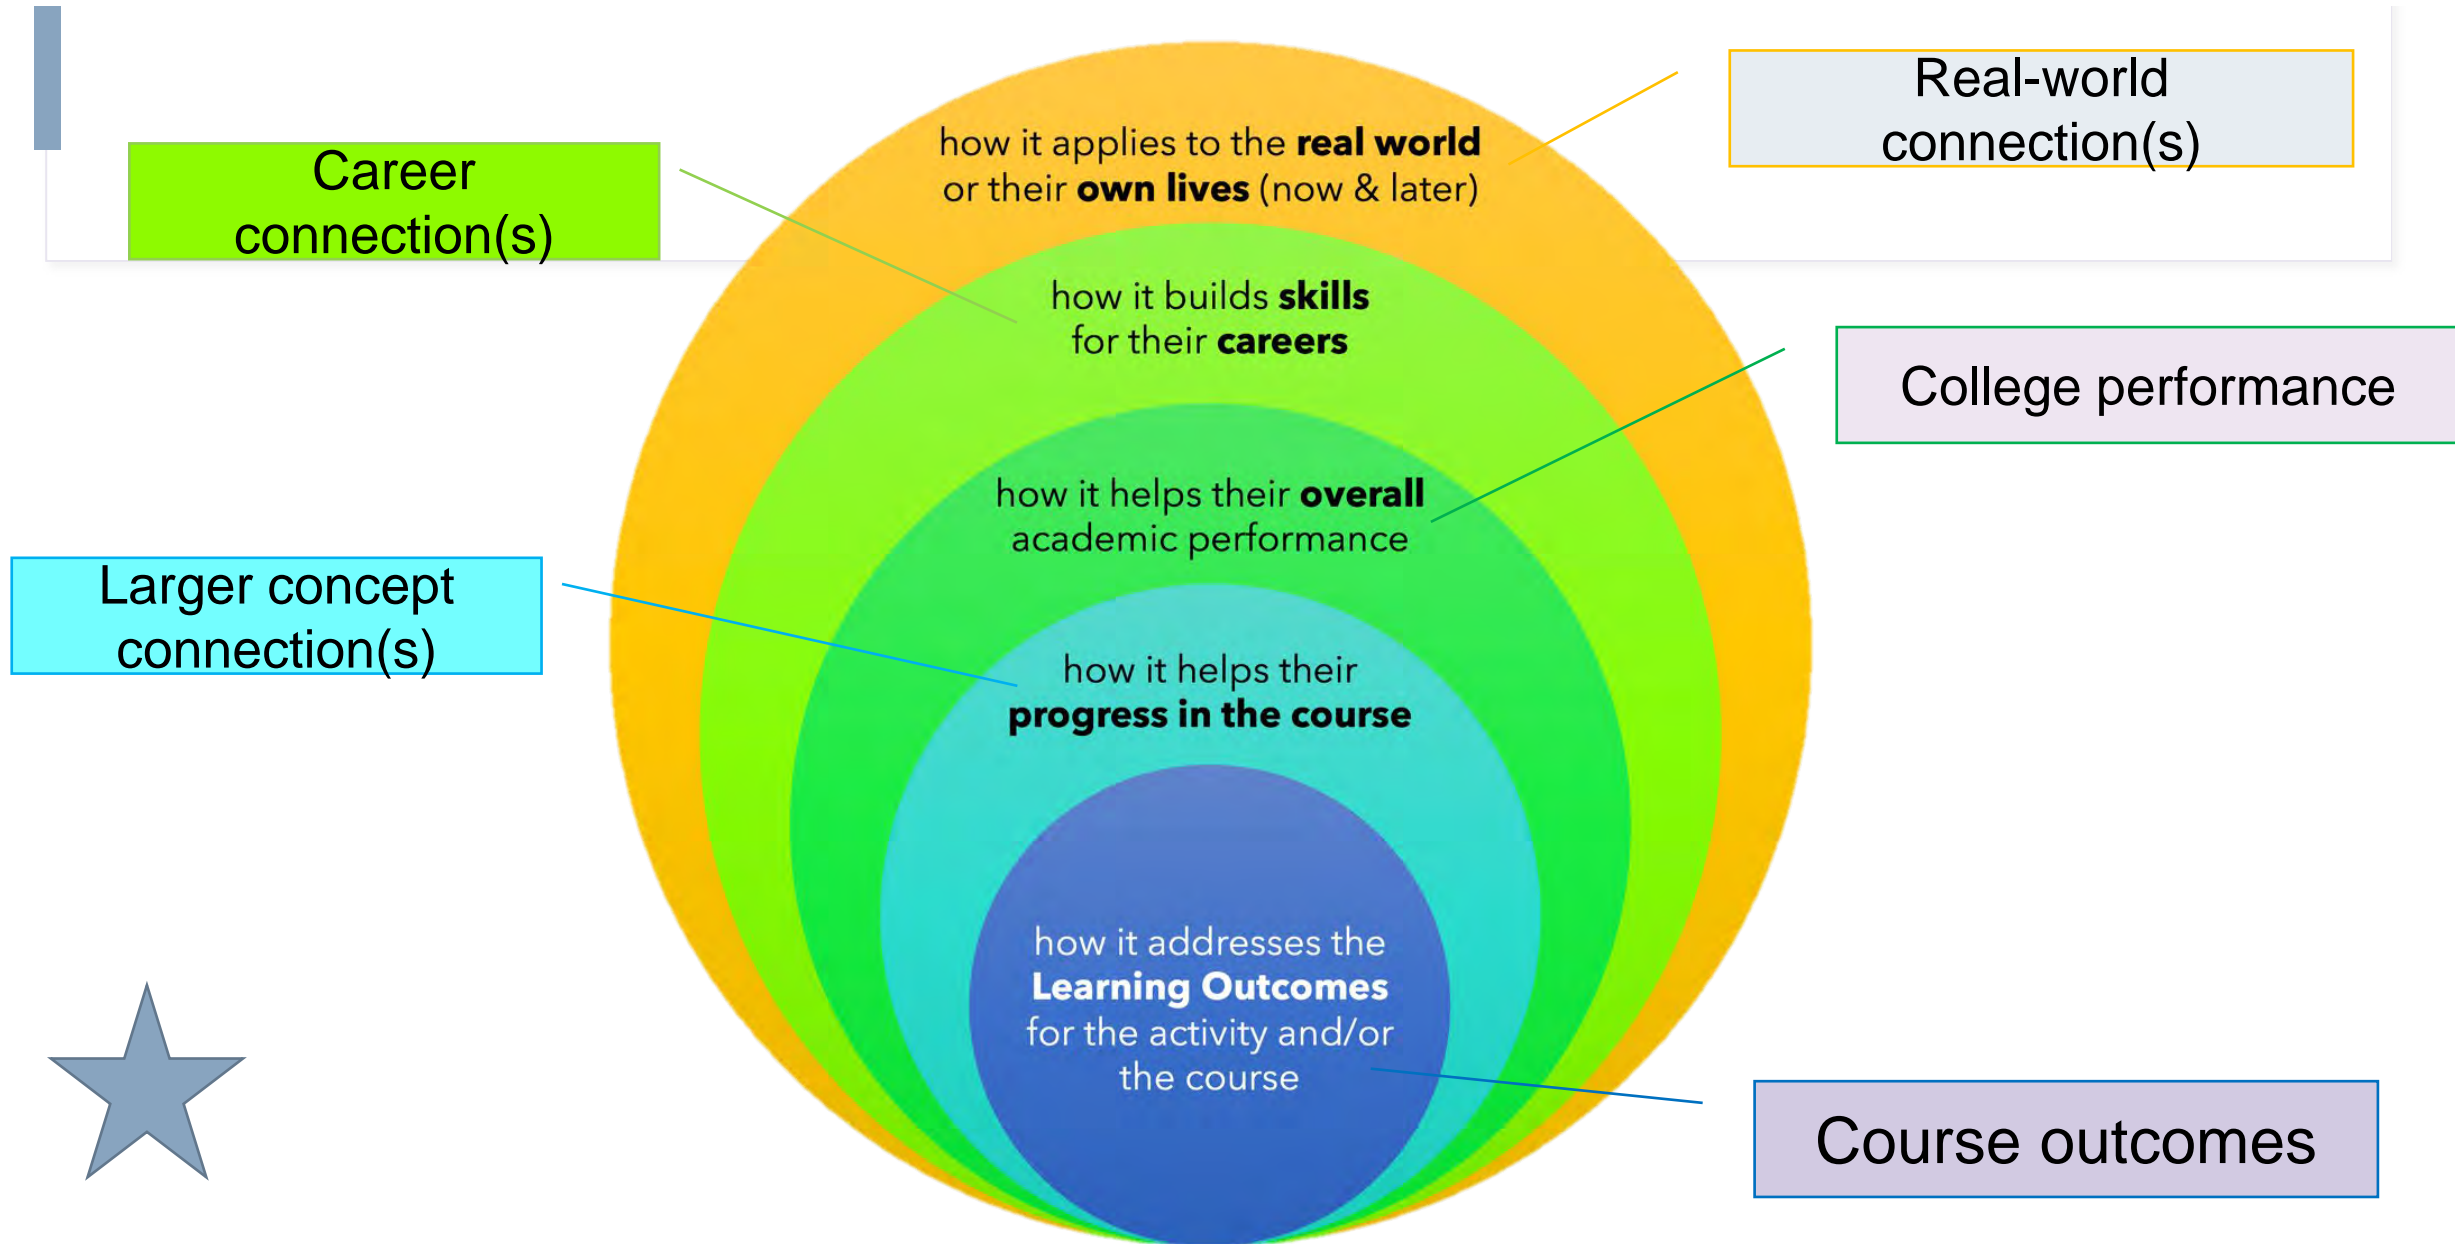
Career connection(s)

Real-world connection(s)

how it applies to the **real world** or their **own lives** (now & later)

how it builds **skills** for their **careers**

College performance

how it helps their **overall** academic performance

Larger concept connection(s)

how it helps their **progress in the course**

how it addresses the **Learning Outcomes** for the activity and/or the course

Course outcomes